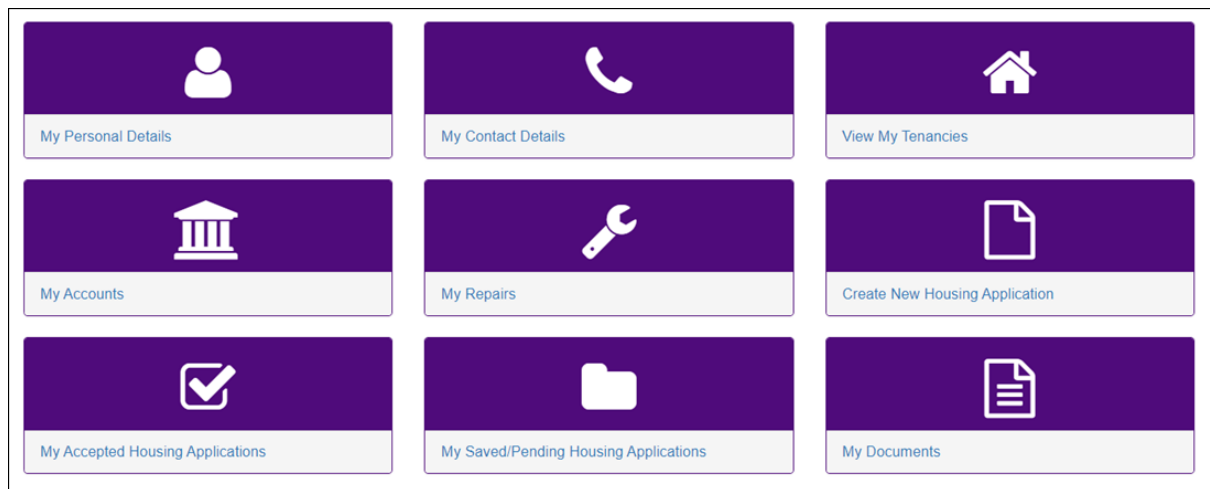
My Personal Details

My Contact Details

View My Tenancies

My Accounts

My Repairs

Create New Housing Application

My Accepted Housing Applications

My Saved/Pending Housing Applications

My Documents